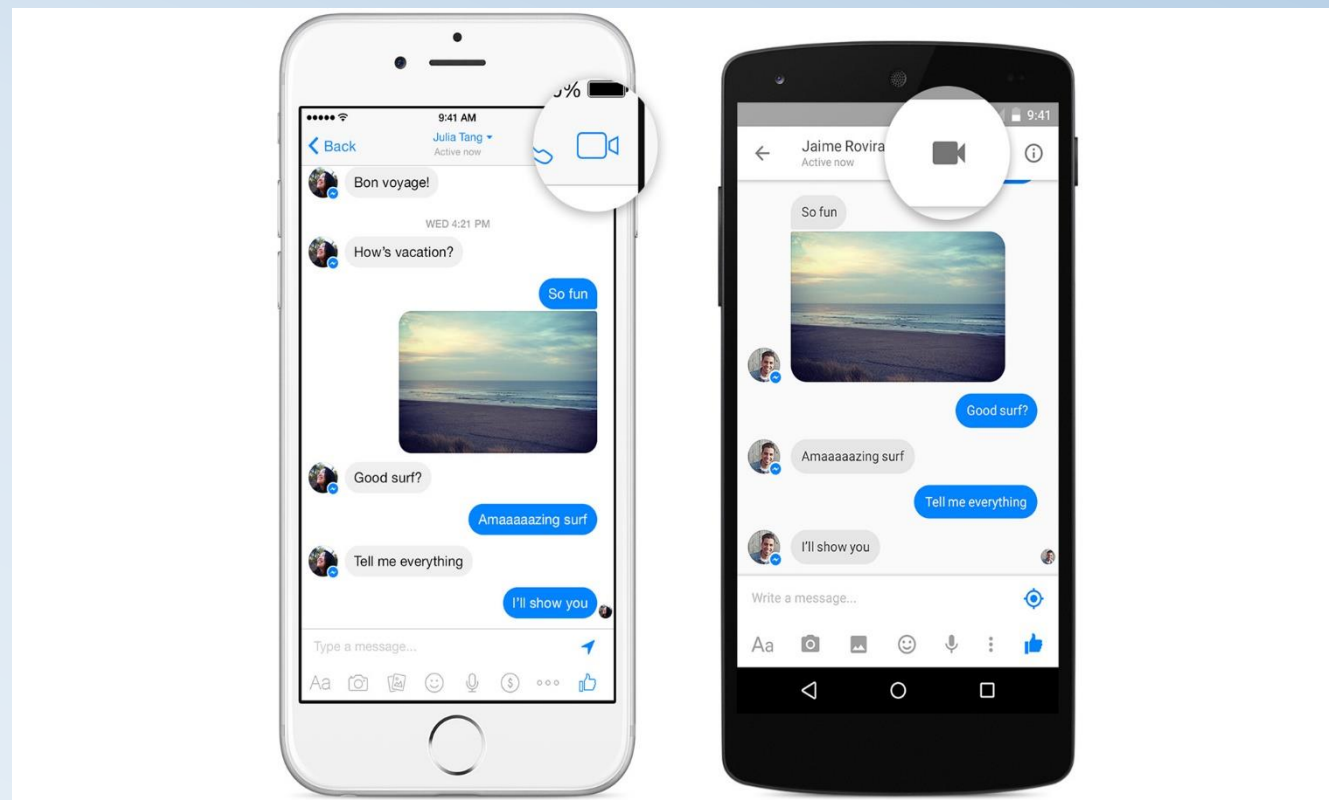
9:41 AM
%
Back
Julia Tang
Active now
Bon voyage!
WED 4:21 PM
How's vacation?
So fun
Good surf?
Amaaaaazing surf
Tell me everything
I'll show you
Type a message...
Aa

9:41
Jaime Rovira
Active now
So fun
Good surf?
Amaaaaazing surf
Tell me everything
I'll show you
Write a message...
Aa